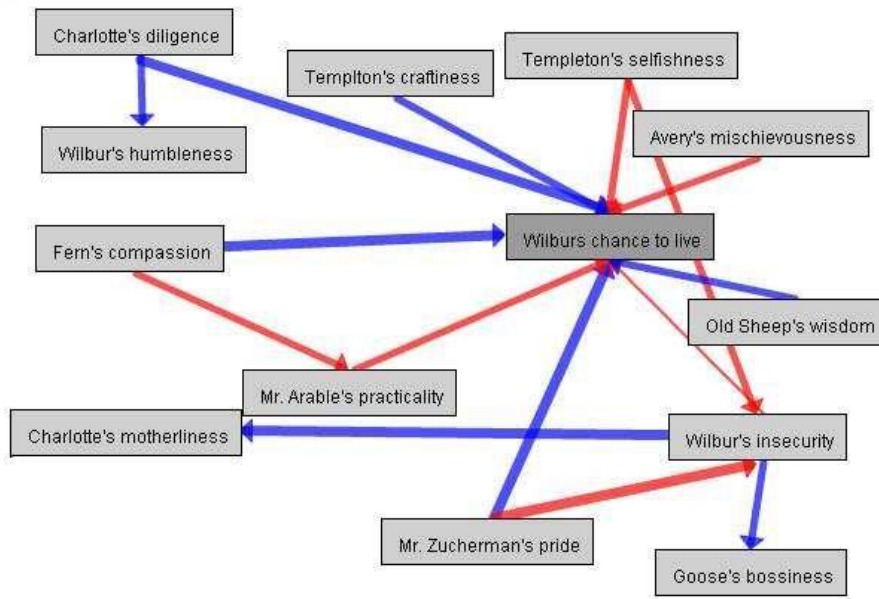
Charlotte's diligence

Templton's craftiness

Templeton's selfishness

Avery's mischievousness

Wilbur's humbleness

Fern's compassion

Wilburs chance to live

Old Sheep's wisdom

Mr. Arable's practicality

Charlotte's motherliness

Wilbur's insecurity

Mr. Zucherman's pride

Goose's bossiness